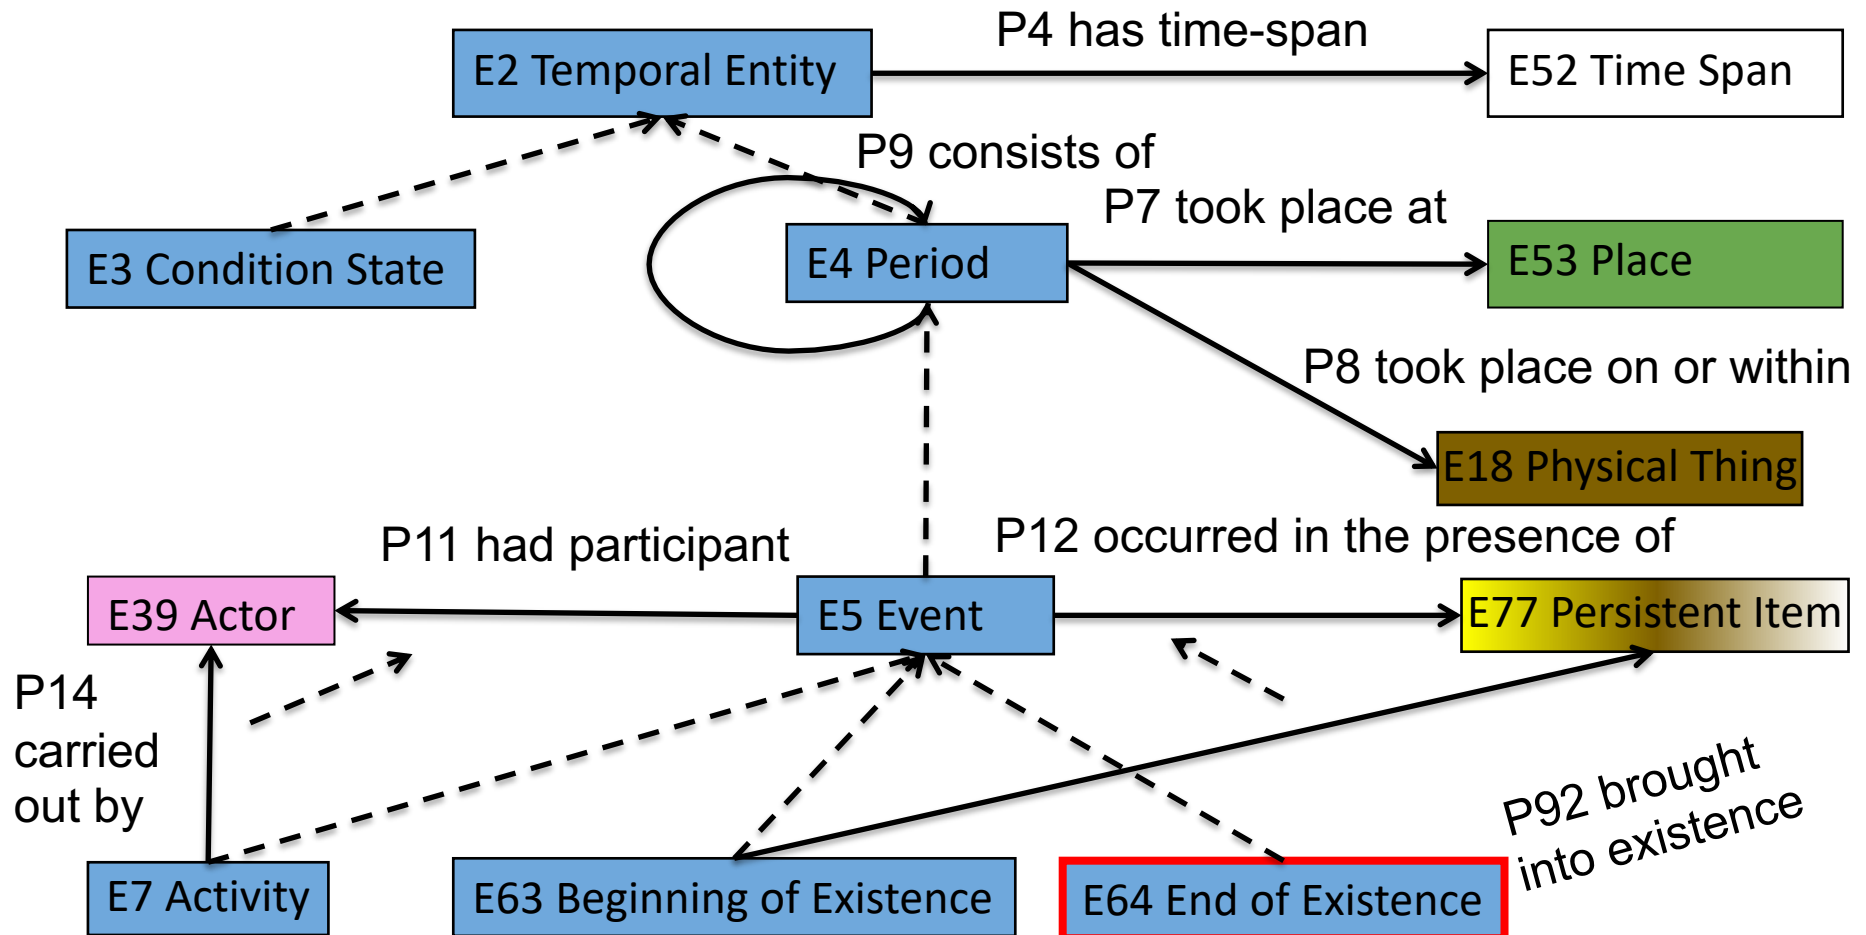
E2 Temporal Entity

P4 has time-span

E52 Time Span

P9 consists of

E3 Condition State

P7 took place at

E4 Period

E53 Place

P8 took place on or within

E18 Physical Thing

P11 had participant

P12 occurred in the presence of

E39 Actor

E5 Event

E77 Persistent Item

P14 carried out by

P92 brought into existence

E7 Activity

E63 Beginning of Existence

E64 End of Existence